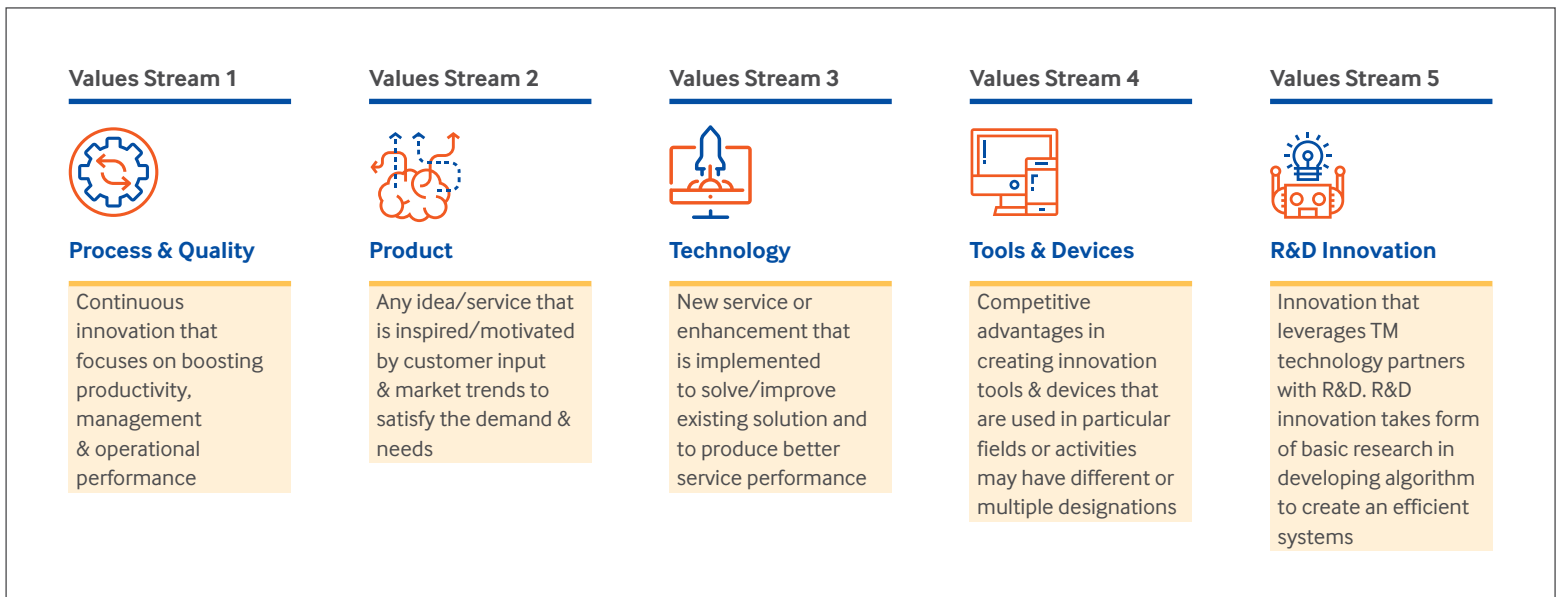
Values Stream 1

Process & Quality

Continuous innovation that focuses on boosting productivity, management & operational performance

Values Stream 2

Product

Any idea/service that is inspired/motivated by customer input & market trends to satisfy the demand & needs

Values Stream 3

Technology

New service or enhancement that is implemented to solve/improve existing solution and to produce better service performance

Values Stream 4

Tools & Devices

Competitive advantages in creating innovation tools & devices that are used in particular fields or activities may have different or multiple designations

Values Stream 5

R&D Innovation

Innovation that leverages TM technology partners with R&D. R&D innovation takes form of basic research in developing algorithm to create an efficient systems